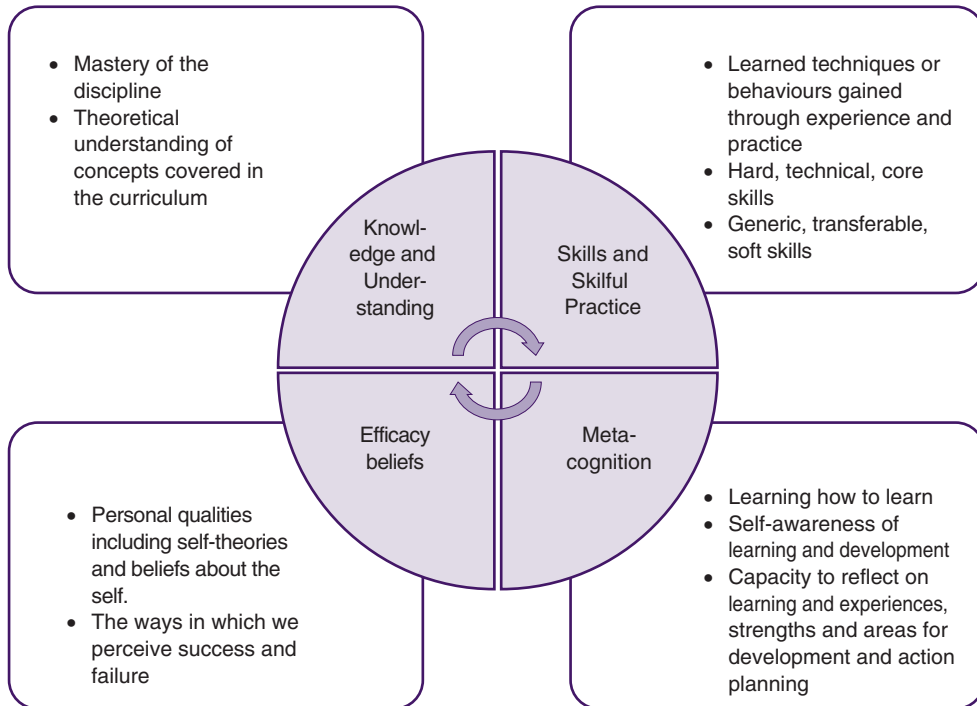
- Mastery of the discipline
- Theoretical understanding of concepts covered in the curriculum

- Learned techniques or behaviours gained through experience and practice
- Hard, technical, core skills
- Generic, transferable, soft skills

Knowledge and Understanding

Skills and Skilful Practice

Efficacy beliefs

Metacognition

- Personal qualities including self-theories and beliefs about the self.
- The ways in which we perceive success and failure

- Learning how to learn
- Self-awareness of learning and development
- Capacity to reflect on learning and experiences, strengths and areas for development and action planning